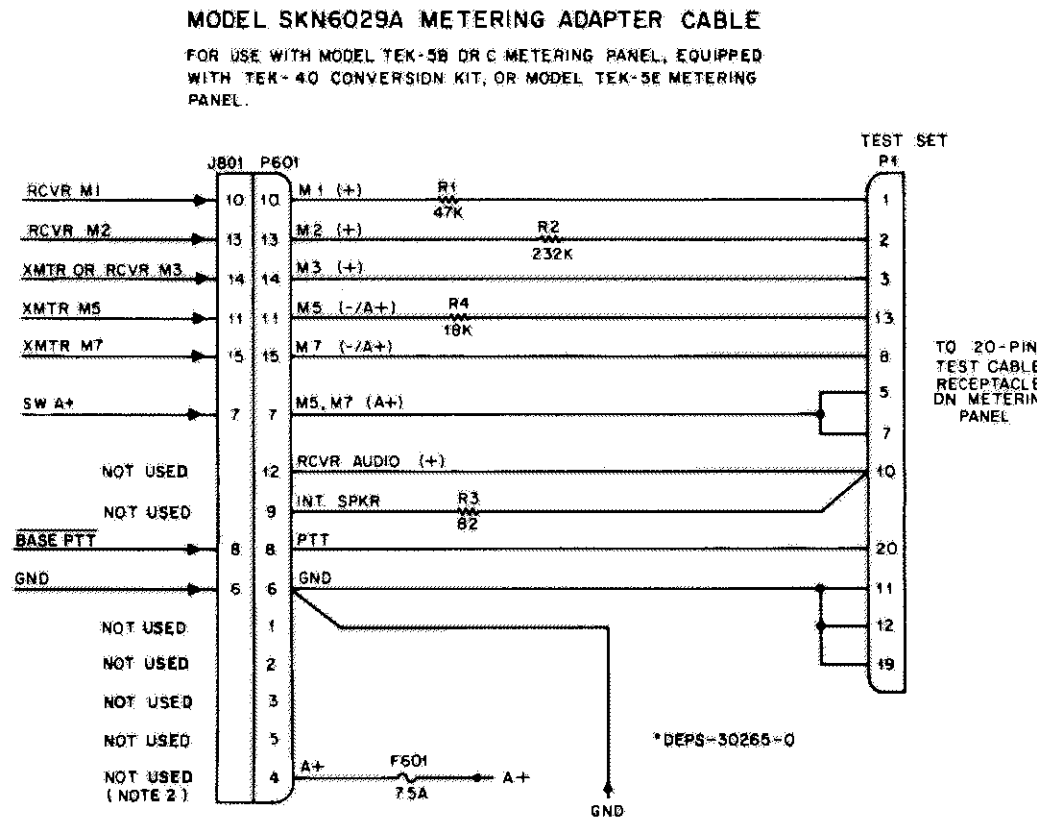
MODEL SKN6029A METERING ADAPTER CABLE

FOR USE WITH MODEL TEK-5B OR C METERING PANEL, EQUIPPED WITH TEK-40 CONVERSION KIT, OR MODEL TEK-5E METERING PANEL.

TEST SET
P1

J801 P601

RCVR M1 10 10 M1 (+) R1 47K 1

RCVR M2 13 13 M2 (+) R2 232K 2

XMTR OR RCVR M3 14 14 M3 (+) 3

XMTR M5 11 11 M5 (-/A+) R4 18K 13

XMTR M7 15 15 M7 (-/A+) 8

SW A+ 7 7 M5, M7 (A+) 5 7

NOT USED 12 RCVR AUDIO (+) 10

NOT USED 9 INT. SPKR R3 82

BASE PTT 8 8 PTT 20

GND 6 6 GND 11 12 19

NOT USED 1

NOT USED 2

NOT USED 3

NOT USED 5

NOT USED (NOTE 2) 4 A+ F601 7.5A A+

GND

TO 20-PIN TEST CABLE RECEPTACLE ON METERING PANEL

*DEPS-30265-0